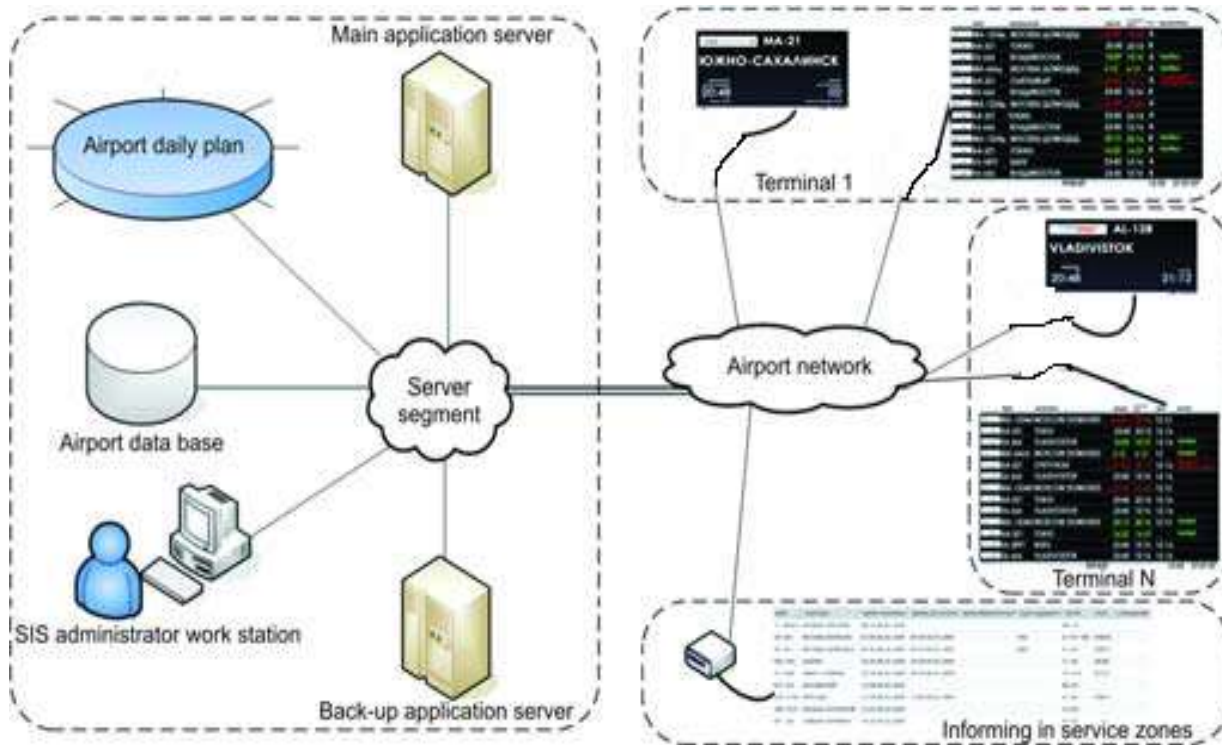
Main application server

Airport daily plan

Airport data base

SIS administrator work station

Back-up application server

Server segment

Airport network

MA-21
ЮЖНО-САХАЛИНСК
20:48

Terminal 1

AL-138
VLADIVISTOK
20:48
21:12

Terminal N

Informing in service zones